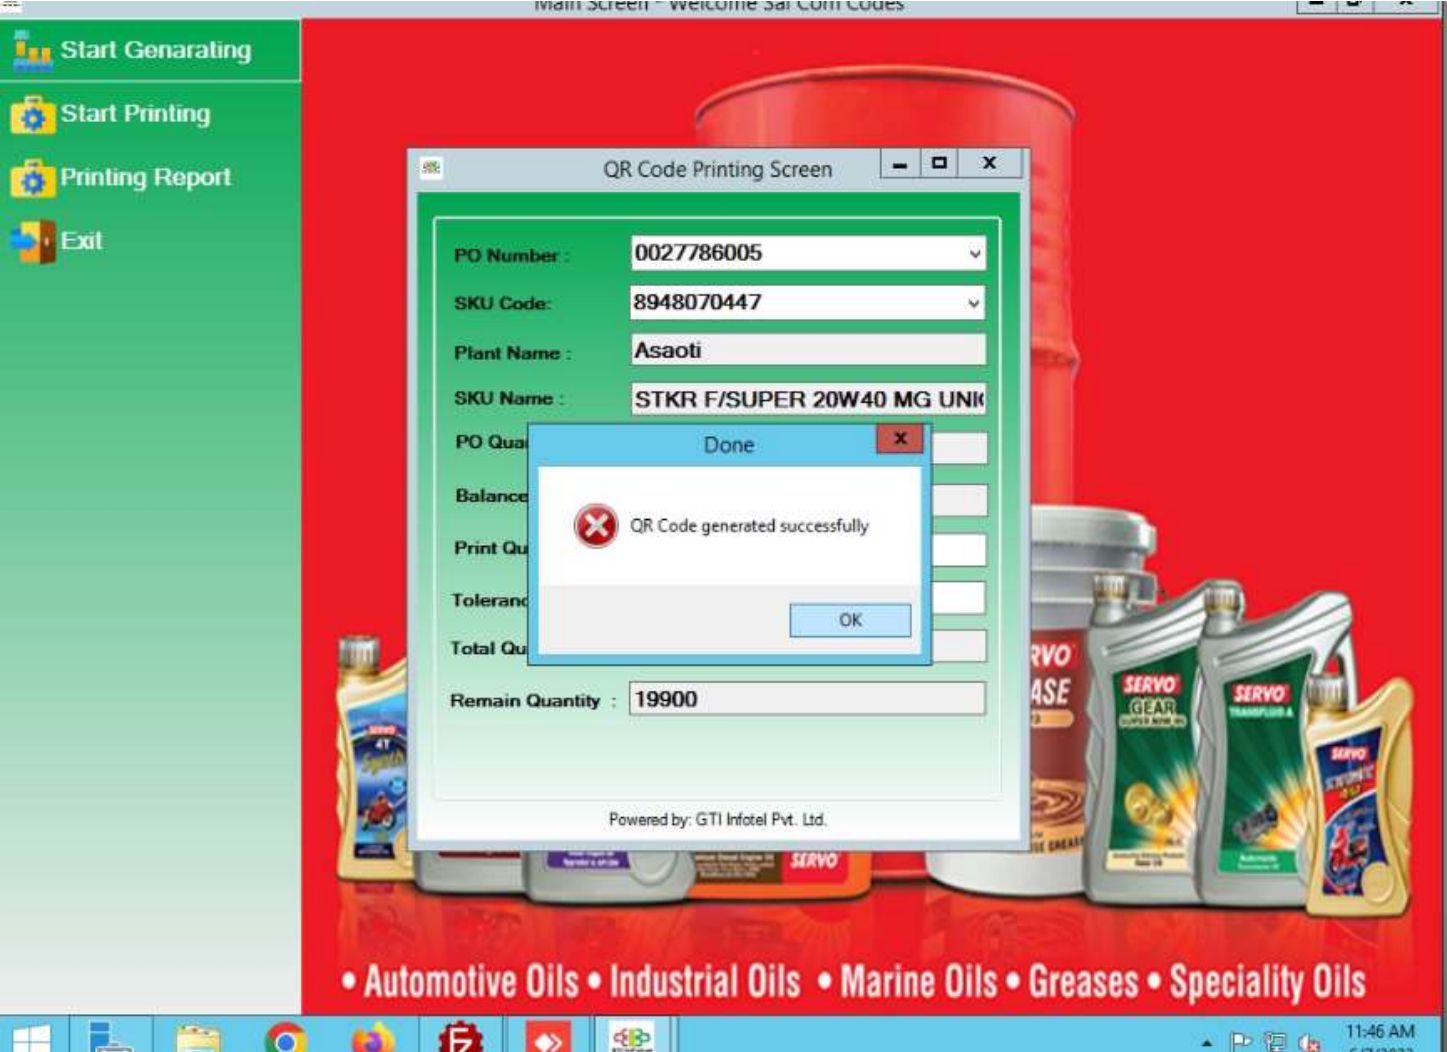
Main Screen - Welcome Sai Com Codes

Start Genarating
Start Printing
Printing Report
Exit

QR Code Printing Screen

PO Number : 0027786005
SKU Code: 8948070447
Plant Name : Asaoti
SKU Name : STKR F/SUPER 20W40 MG UNI
PO Qua
Balance
Print Qu
Toleranc
Total Qu
Remain Quantity : 19900

Done
QR Code generated successfully
OK

Powered by: GTI Infotel Pvt. Ltd.

SERVO
SERVO GEAR
SERVO
SERVO

• Automotive Oils • Industrial Oils • Marine Oils • Greases • Speciality Oils

11:46 AM